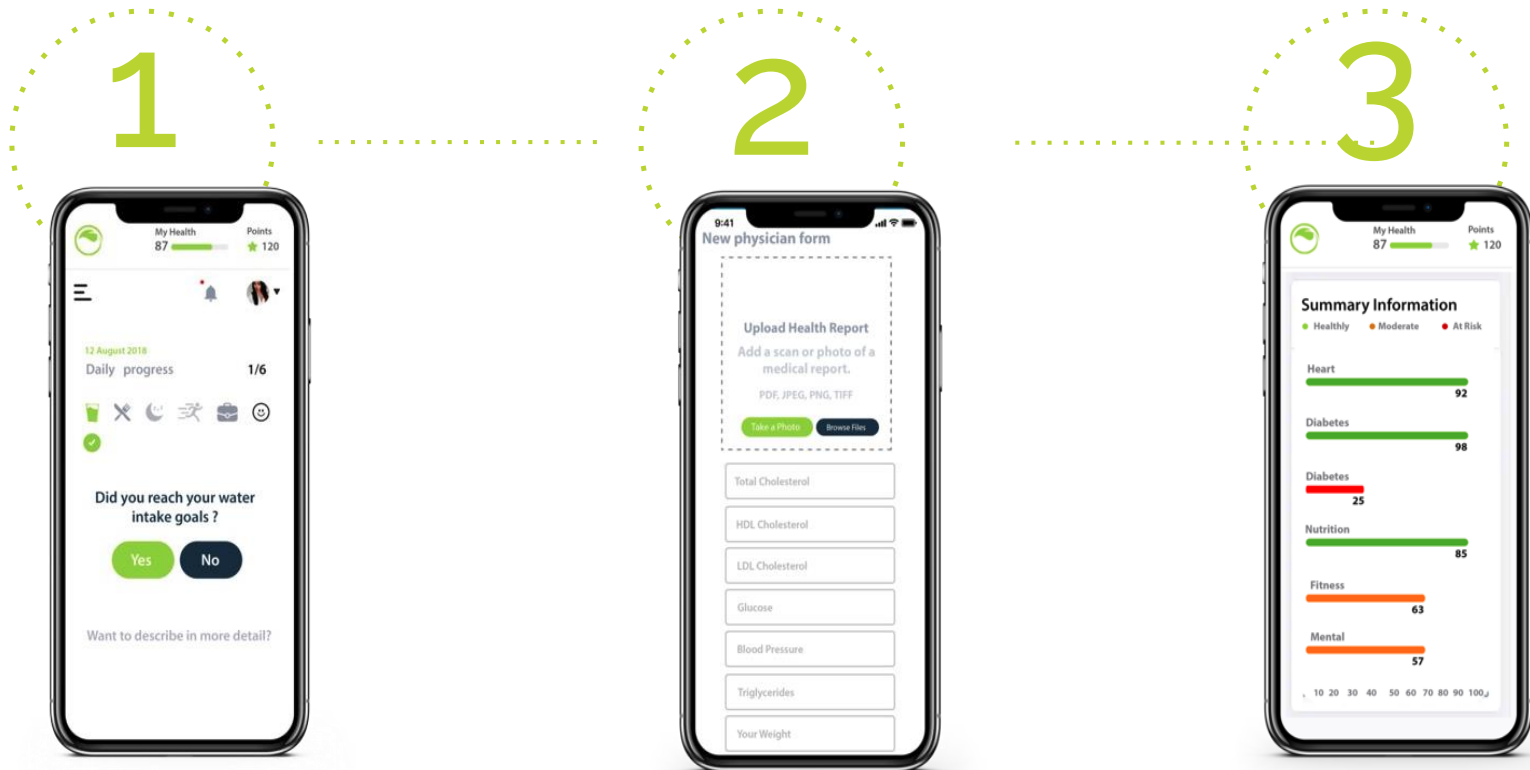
1

My Health
87

Points
120

12 August 2018
Daily progress 1/6

Did you reach your water intake goals ?

Yes No

Want to describe in more detail?

2

9:41
New physician form

Upload Health Report
Add a scan or photo of a medical report.
PDF, JPEG, PNG, TIFF

Take a Photo
Browse Files

Total Cholesterol
HDL Cholesterol
LDL Cholesterol
Glucose
Blood Pressure
Triglycerides
Your Weight

3

My Health
87

Points
120

Summary Information
Healthly Moderate At Risk

Heart
92
Diabetes
98
Diabetes
25
Nutrition
85
Fitness
63
Mental
57

10 20 30 40 50 60 70 80 90 100